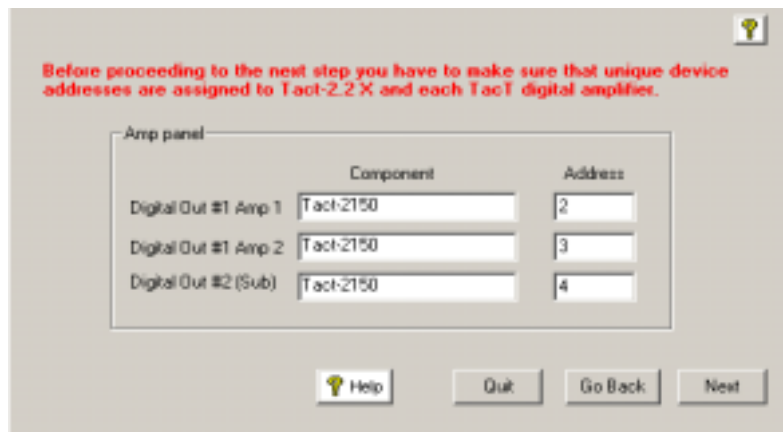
Before proceeding to the next step you have to make sure that unique device addresses are assigned to Tact-2.2 X and each TacT digital amplifier.

Amp panel

| | Component | Address |
|---|---|---|
| Digital Out #1 Amp 1 | Tact-2150 | 2 |
| Digital Out #1 Amp 2 | Tact-2150 | 3 |
| Digital Out #2 (Sub) | Tact-2150 | 4 |

Help

Quit

Go Back

Next